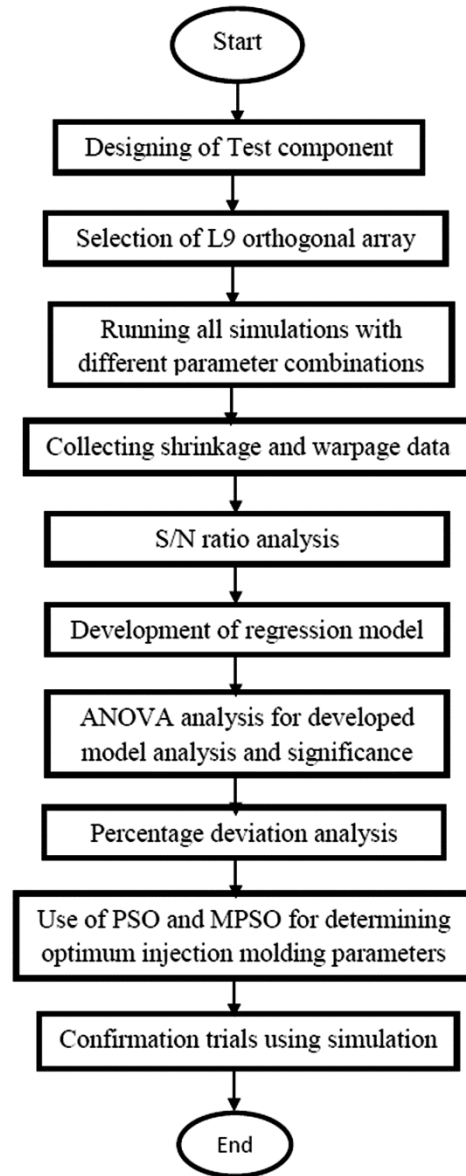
Start

Designing of Test component

Selection of L9 orthogonal array

Running all simulations with different parameter combinations

Collecting shrinkage and warpage data

S/N ratio analysis

Development of regression model

ANOVA analysis for developed model analysis and significance

Percentage deviation analysis

Use of PSO and MPSO for determining optimum injection molding parameters

Confirmation trials using simulation

End